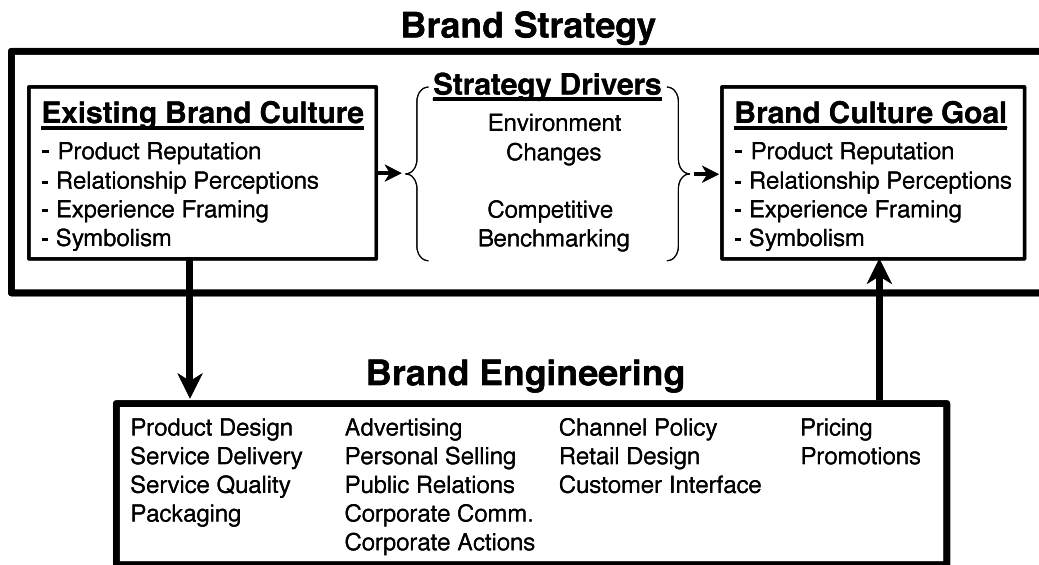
Brand Strategy

Existing Brand Culture
- Product Reputation
- Relationship Perceptions
- Experience Framing
- Symbolism

Strategy Drivers
Environment Changes

Competitive Benchmarking

Brand Culture Goal
- Product Reputation
- Relationship Perceptions
- Experience Framing
- Symbolism

Brand Engineering

Product Design
Service Delivery
Service Quality
Packaging

Advertising
Personal Selling
Public Relations
Corporate Comm.
Corporate Actions

Channel Policy
Retail Design
Customer Interface

Pricing
Promotions